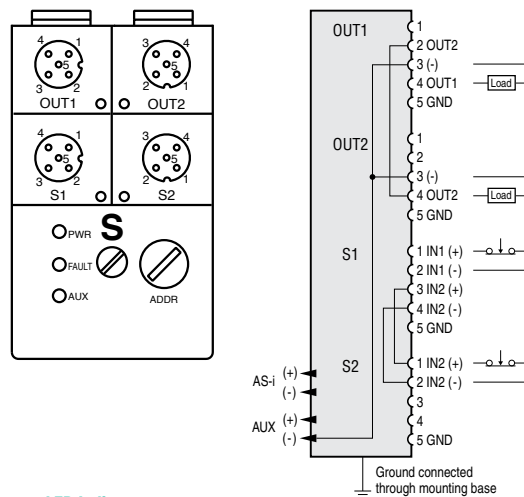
4 1
5
3 2
OUT1

3 4
5
2 1
OUT2

4 1
5
3 2
S1

3 4
5
2 1
S2

PWR
S
FAULT
AUX
ADDR

OUT1
1
2 OUT2
3 (-)
4 OUT1
Load
5 GND

OUT2
1
2
3 (-)
4 OUT2
Load
5 GND

S1
1 IN1 (+)
2 IN1 (-)
3 IN2 (+)
4 IN2 (-)
5 GND

S2
1 IN2 (+)
2 IN2 (-)
3
4
5 GND

AS-i (+)
(-)
AUX (+)
(-)

Ground connected through mounting base